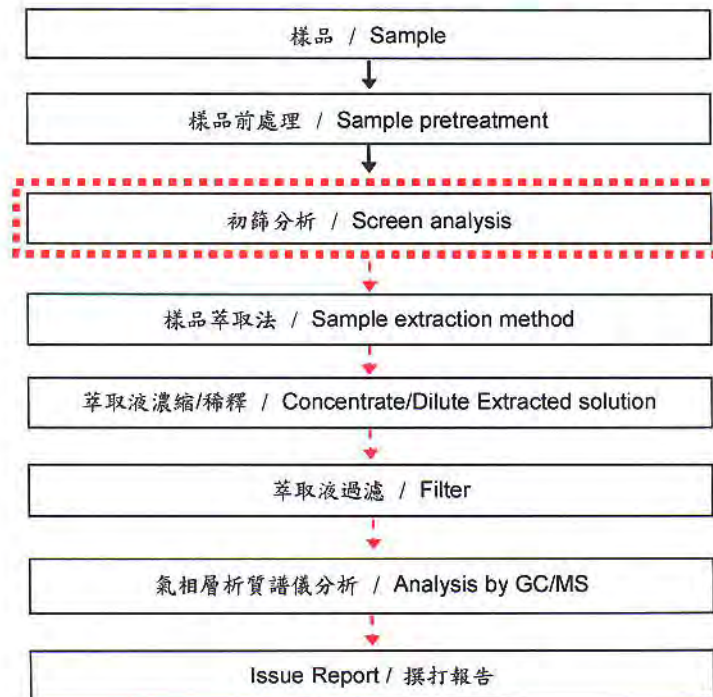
樣品 / Sample

樣品前處理 / Sample pretreatment

初篩分析 / Screen analysis

樣品萃取法 / Sample extraction method

萃取液濃縮/稀釋 / Concentrate/Dilute Extracted solution

萃取液過濾 / Filter

氣相層析質譜儀分析 / Analysis by GC/MS

Issue Report / 撰打報告